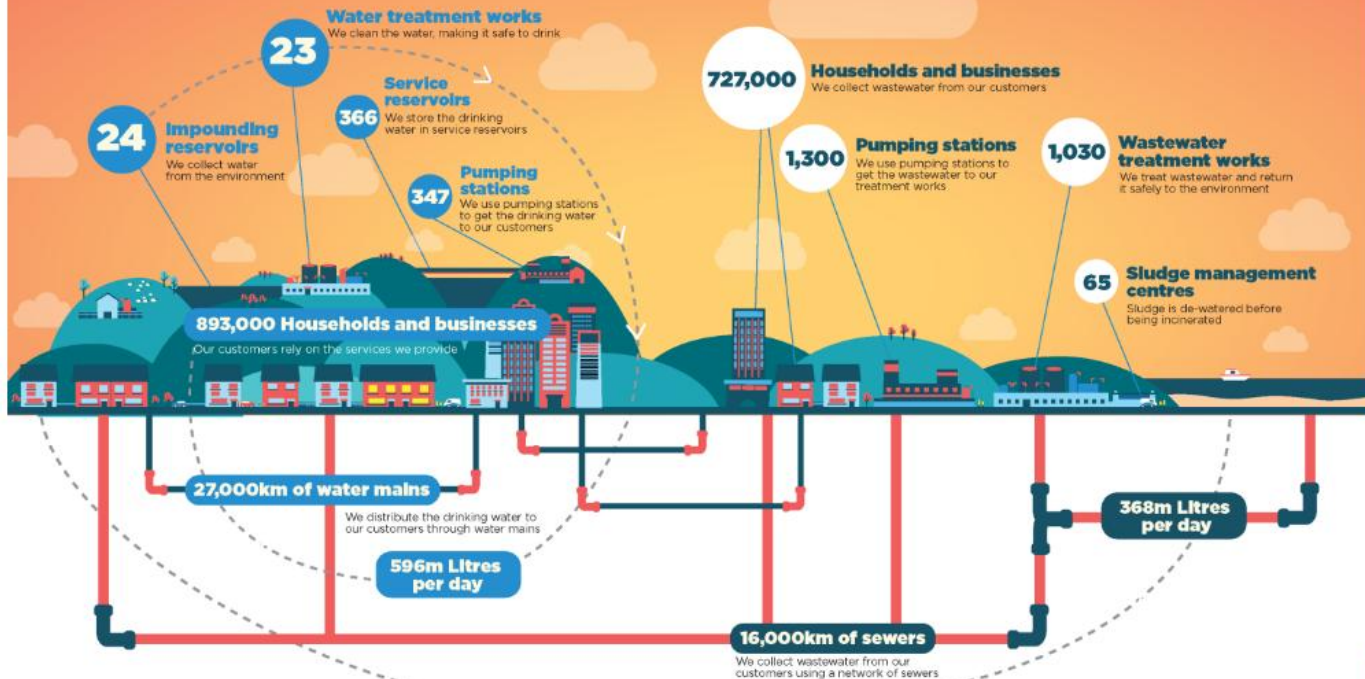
23
Water treatment works
We clean the water, making it safe to drink

24
Impounding reservoirs
We collect water from the environment

366
Service reservoirs
We store the drinking water in service reservoirs

347
Pumping stations
We use pumping stations to get the drinking water to our customers

727,000
Households and businesses
We collect wastewater from our customers

1,300
Pumping stations
We use pumping stations to get the wastewater to our treatment works

1,030
Wastewater treatment works
We treat wastewater and return it safely to the environment

65
Sludge management centres
Sludge is de-watered before being incinerated

893,000 Households and businesses
Our customers rely on the services we provide

27,000km of water mains
We distribute the drinking water to our customers through water mains

596m Litres per day

368m Litres per day

16,000km of sewers
We collect wastewater from our customers using a network of sewers